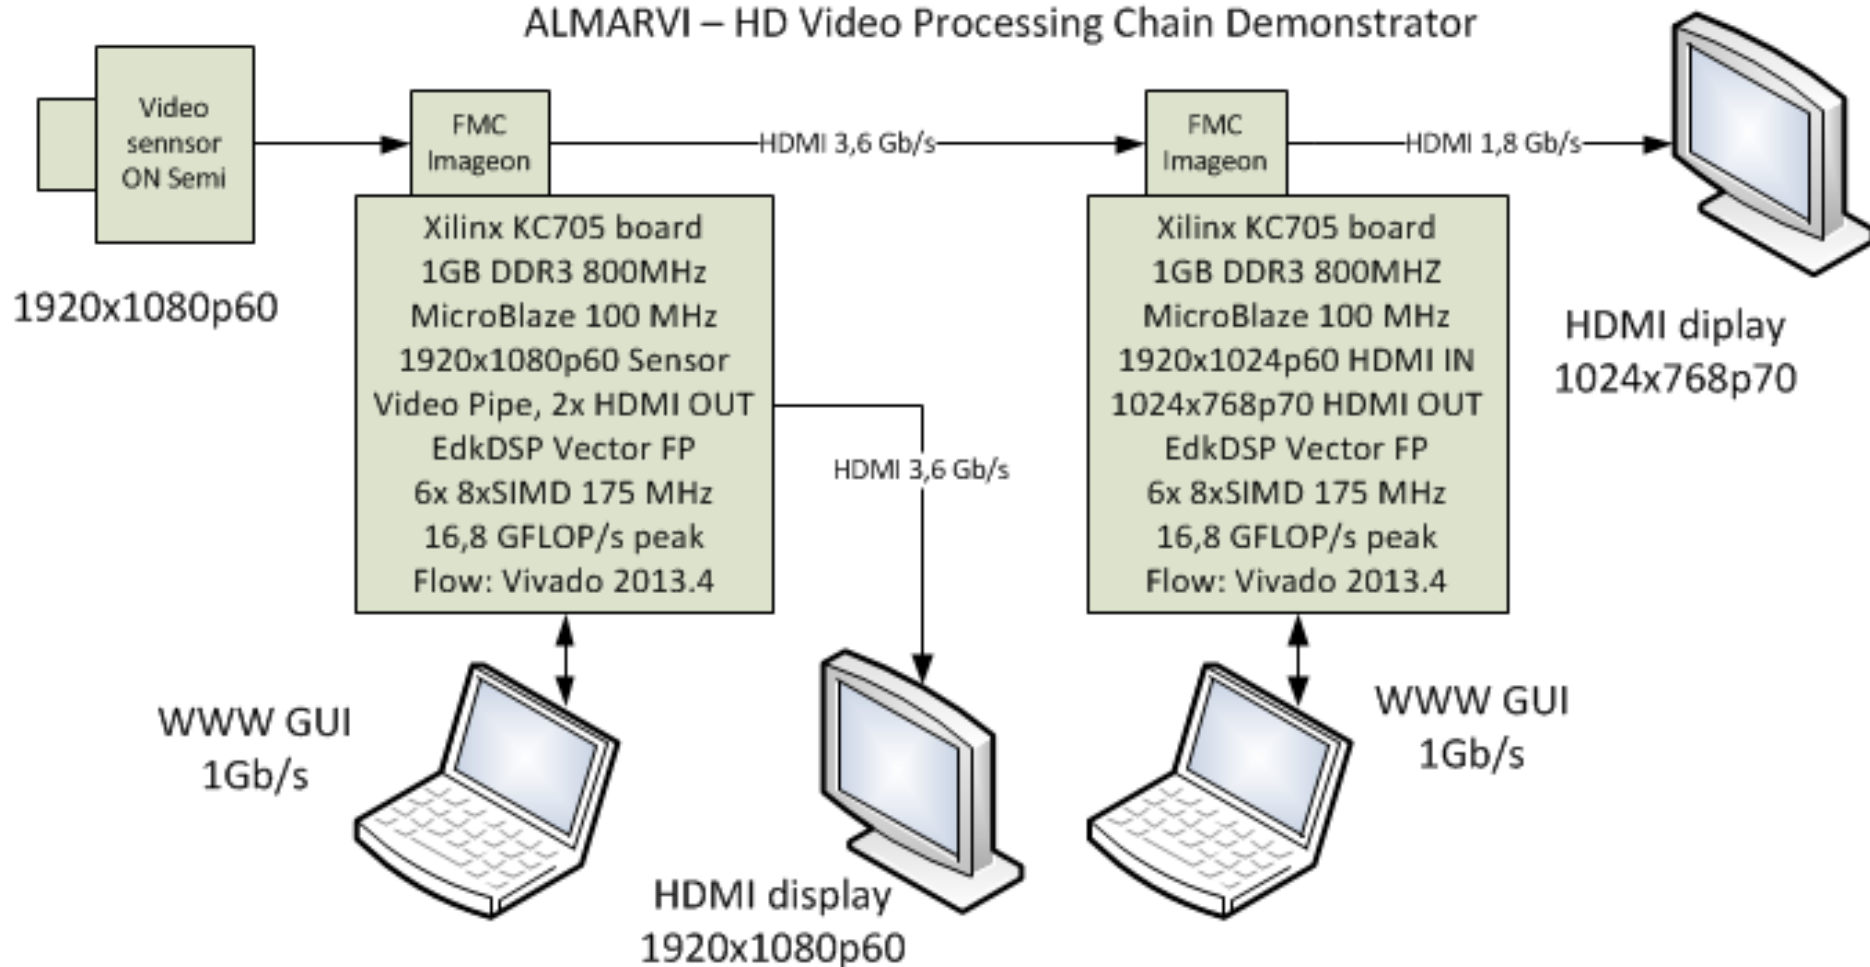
ALMARVI – HD Video Processing Chain Demonstrator

Video sennsor ON Semi

1920x1080p60

FMC Imageon

HDMI 3,6 Gb/s

FMC Imageon

HDMI 1,8 Gb/s

Xilinx KC705 board
1GB DDR3 800MHz
MicroBlaze 100 MHz
1920x1080p60 Sensor
Video Pipe, 2x HDMI OUT
EdkDSP Vector FP
6x 8xSIMD 175 MHz
16,8 GFLOP/s peak
Flow: Vivado 2013.4

HDMI 3,6 Gb/s

Xilinx KC705 board
1GB DDR3 800MHZ
MicroBlaze 100 MHz
1920x1024p60 HDMI IN
1024x768p70 HDMI OUT
EdkDSP Vector FP
6x 8xSIMD 175 MHz
16,8 GFLOP/s peak
Flow: Vivado 2013.4

HDMI diplay
1024x768p70

WWW GUI
1Gb/s

HDMI display
1920x1080p60

WWW GUI
1Gb/s